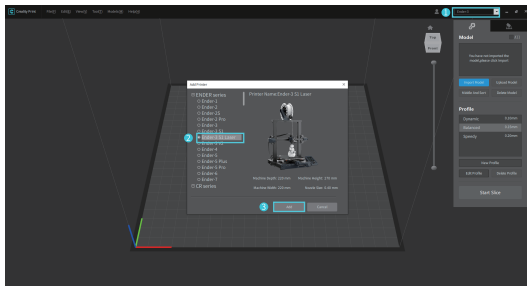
Creality Print File(F) Edit(E) View(V) Tool(T) Model(M) Help(H)

1 Ender-3

Top
Front

Model

You have not imported the model, please click import

Import Model
Upload Model
Enable Simulation
Delete Model

Profile

Dynamic 0.16mm
Balanced 0.20mm
Speedy 0.28mm

View Profile
Edit Profile
Delete Profile

Start Slice

Add Printer

ENDER series
Ender-2
Ender-3
Ender-3S
Ender-3 Pro
Ender-3
Ender-3 S1
2 Ender-3 S1 Laser
Ender-3 V2
Ender-4
Ender-5
Ender-5 Plus
Ender-5 Pro
Ender-6
Ender-7
CR series

Printer Name:Ender-3 S1 Laser

Machine Depth: 220 mm
Machine Height: 270 mm
Machine Width: 220 mm
Nozzle Size: 0.40 mm

3 Add
Cancel